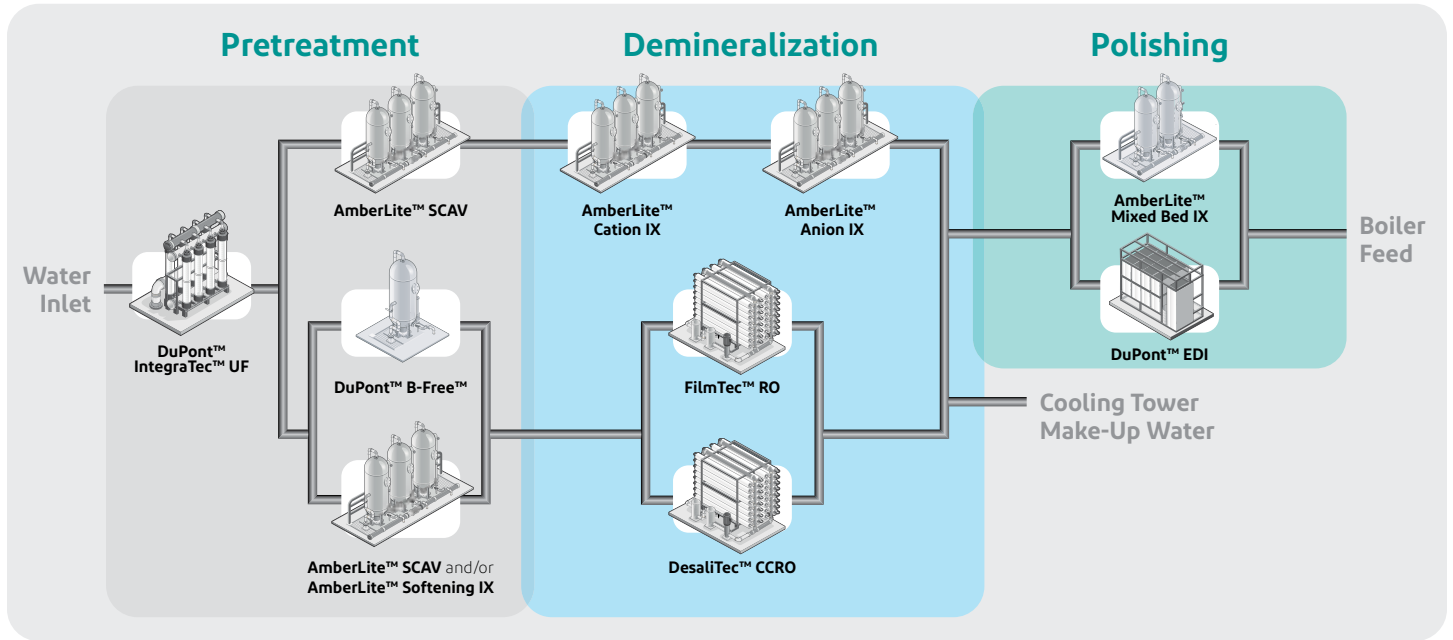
Pretreatment

Demineralization

Polishing

Water Inlet

DuPont™ IntegraTec™ UF

AmberLite™ SCAV

DuPont™ B-Free™

AmberLite™ SCAV and/or AmberLite™ Softening IX

AmberLite™ Cation IX

AmberLite™ Anion IX

FilmTec™ RO

DesaliTec™ CCRO

AmberLite™ Mixed Bed IX

DuPont™ EDI

Boiler Feed

Cooling Tower Make-Up Water